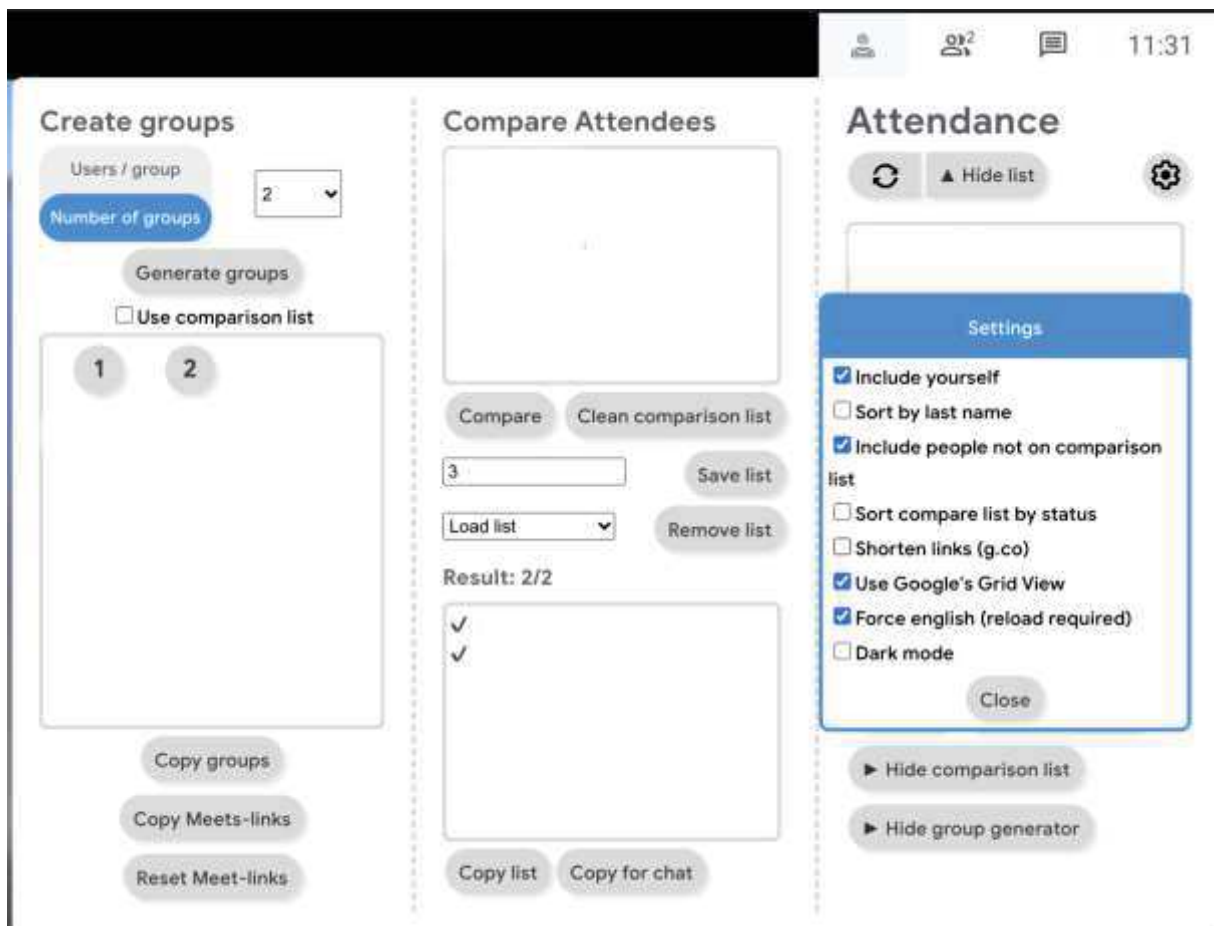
2

11:31

Create groups

Users / group

Number of groups

2

Generate groups

Use comparison list

1 2

Copy groups

Copy Meets-links

Reset Meet-links

Compare Attendees

Compare

Clean comparison list

3

Save list

Load list

Remove list

Result: 2/2

✓
✓

Copy list

Copy for chat

Attendance

▲ Hide list

Settings

Include yourself

Sort by last name

Include people not on comparison list

Sort compare list by status

Shorten links (g.co)

Use Google's Grid View

Force english (reload required)

Dark mode

Close

► Hide comparison list

► Hide group generator